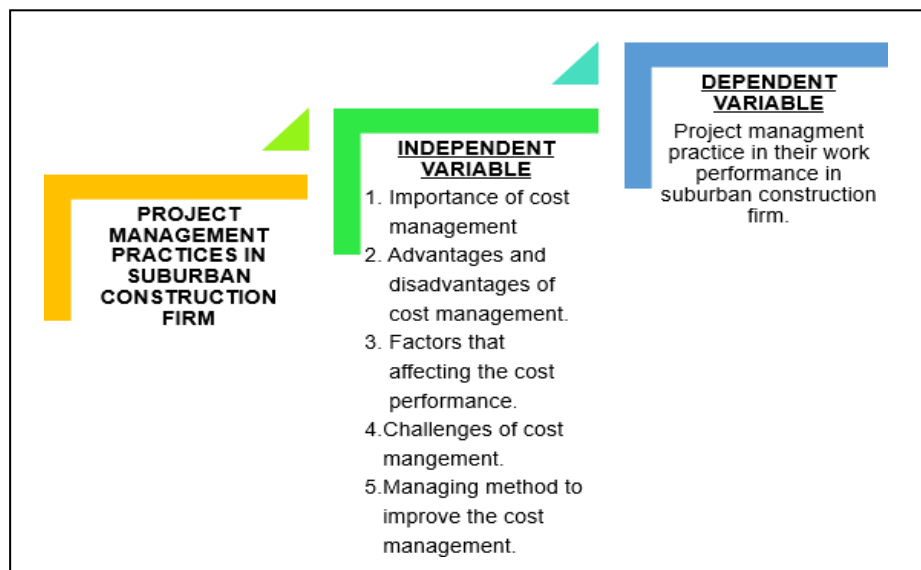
PROJECT MANAGEMENT PRACTICES IN SUBURBAN CONSTRUCTION FIRM

INDEPENDENT VARIABLE

1. Importance of cost management
2. Advantages and disadvantages of cost management.
3. Factors that affecting the cost performance.
4. Challenges of cost mangement.
5. Managing method to improve the cost management.

DEPENDENT VARIABLE

Project managment practice in their work performance in suburban construction firm.